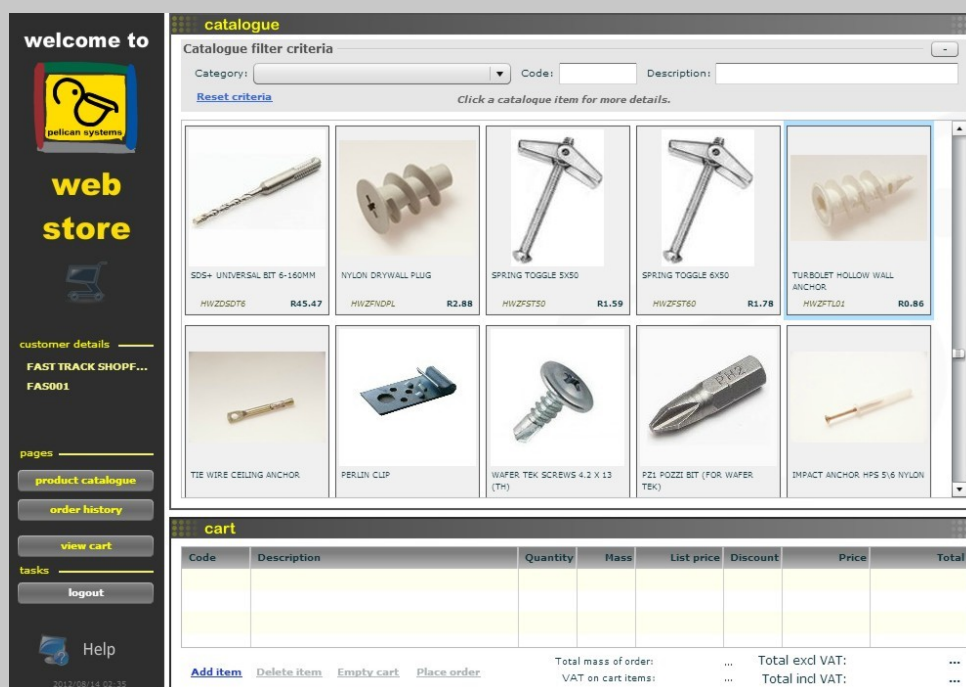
welcome to

pelican systems

web store

customer details

FAST TRACK SHOPF...

FAS001

pages

product catalogue

order history

view cart

tasks

logout

Help

2012/08/14 02:35

catalogue

Catalogue filter criteria

Category:

Code:

Description:

Reset criteria

Click a cataloque item for more details.

SDS+ UNIVERSAL BIT 6-160MM
HWZDSDT6 R45.47

NYLON DRYWALL PLUG
HWZFNDPL R2.88

SPRING TOGGLE 5X50
HWZFST50 R1.59

SPRING TOGGLE 6X50
HWZFST60 R1.78

TURBOLET HOLLOW WALL ANCHOR
HWZFTL01 R0.86

TIE WIRE CEILING ANCHOR

PERLIN CLIP

WAFER TEK SCREWS 4.2 X 13 (TH)

PZ1 POZZI BIT (FOR WAFER TEK)

IMPACT ANCHOR HPS 5\6 NYLON

cart

| Code | Description | Quantity | Mass | List price | Discount | Price | Total |
|---|---|---|---|---|---|---|---|

Add item Delete item Empty cart Place order

Total mass of order: ...

VAT on cart items: ...

Total excl VAT: ...

Total incl VAT: ...